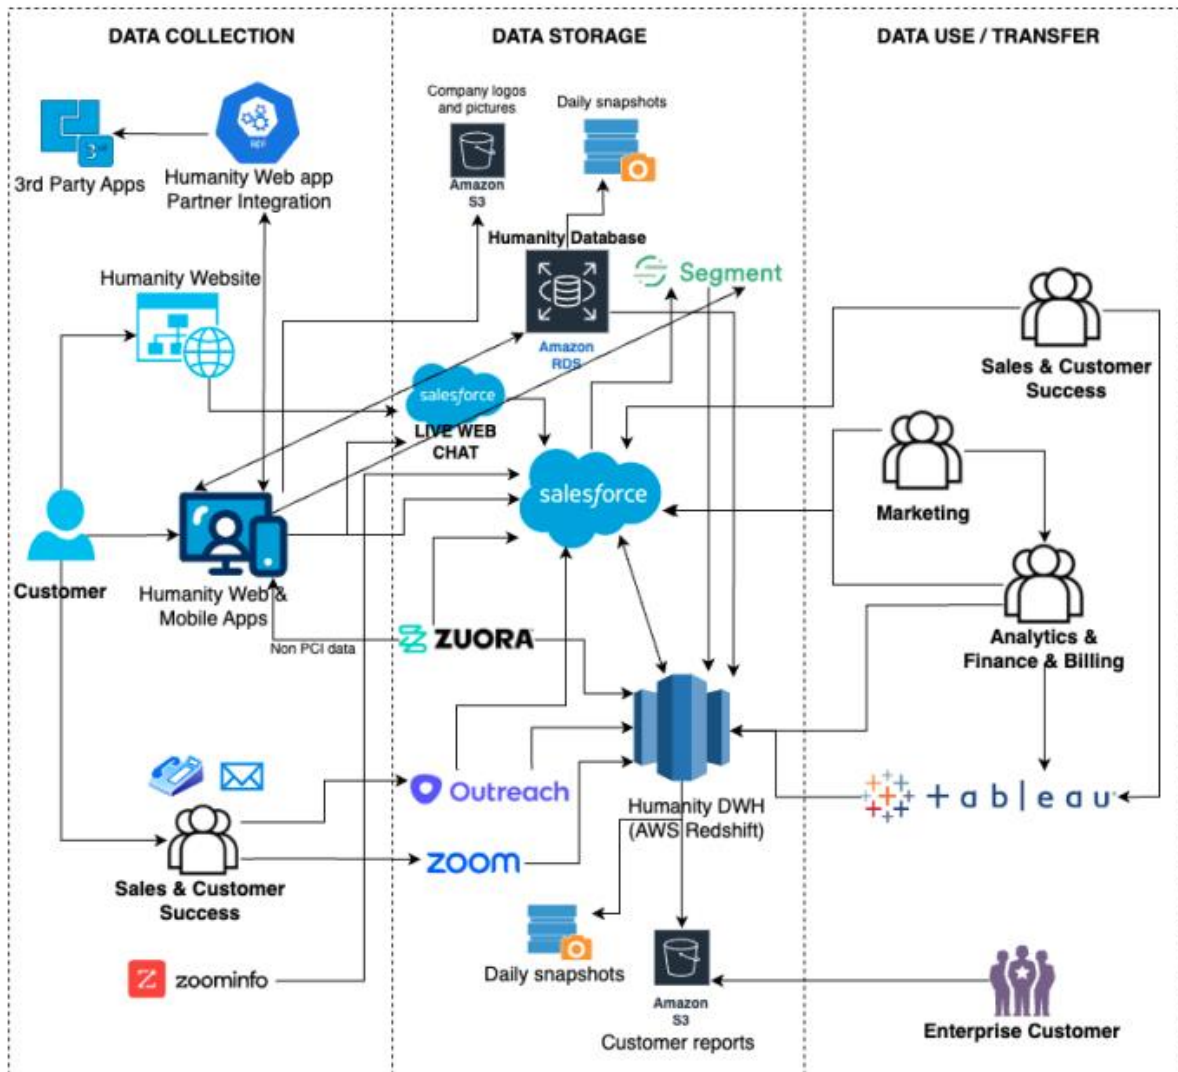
DATA COLLECTION

DATA STORAGE

DATA USE / TRANSFER

3rd Party Apps

Humanity Web app Partner Integration

Humanity Website

Customer

Humanity Web & Mobile Apps

Sales & Customer Success

zoominfo

Company logos and pictures

Amazon S3

Daily snapshots

Humanity Database

Amazon RDS

Segment

salesforce

LIVE WEB CHAT

salesforce

Non PCI data

ZUORA

Outreach

zoom

Humanity DWH (AWS Redshift)

Daily snapshots

Amazon S3

Customer reports

Sales & Customer Success

Marketing

Analytics & Finance & Billing

+ a b | e a u

Enterprise Customer